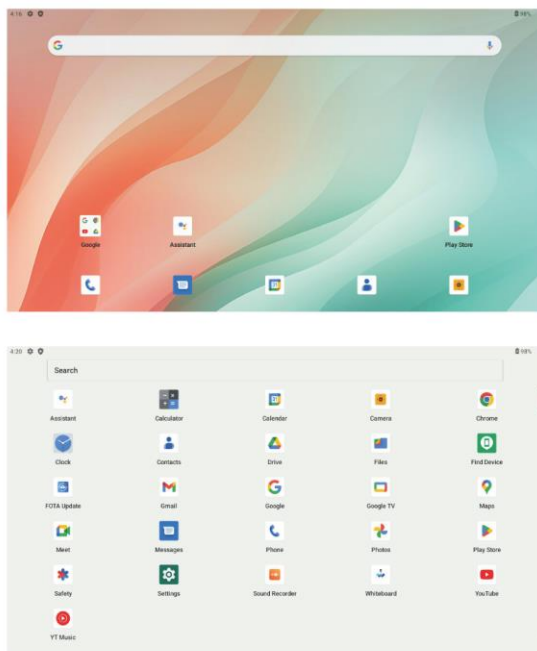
4:16

99%

Google

Assistant

Play Store

4:20

98%

Search

Assistant

Calculator

Calendar

Camera

Chrome

Clock

Contacts

Drive

Files

Find Device

FOTA Update

Gmail

Google

Google TV

Maps

Meet

Messages

Phone

Photos

Play Store

Safety

Settings

Sound Recorder

Whiteboard

YouTube

YT Music